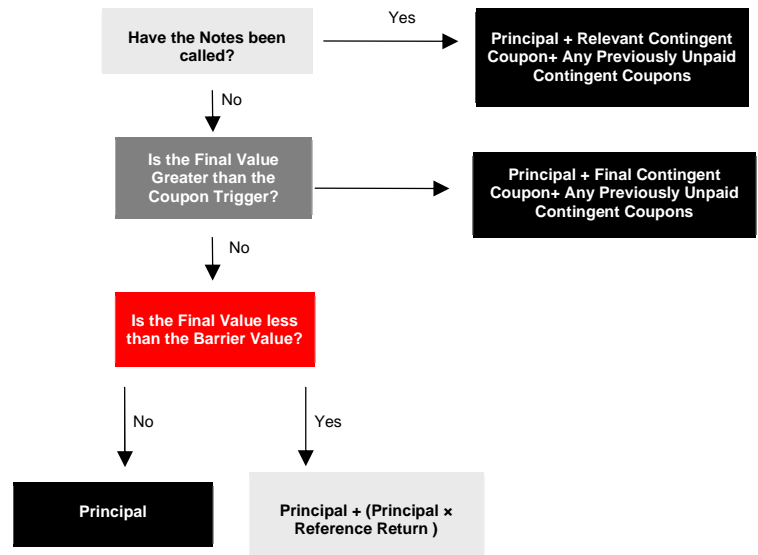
Have the Notes been called?

Yes

Principal + Relevant Contingent Coupon+ Any Previously Unpaid Contingent Coupons

No

Is the Final Value Greater than the Coupon Trigger?

Principal + Final Contingent Coupon+ Any Previously Unpaid Contingent Coupons

No

Is the Final Value less than the Barrier Value?

No

Yes

Principal

Principal + (Principal × Reference Return )